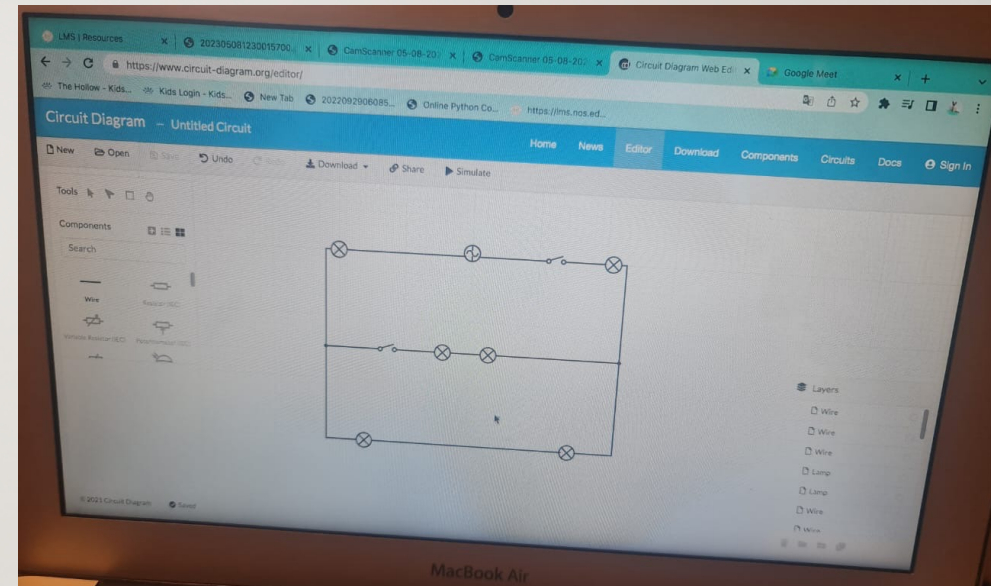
LMS | Resources
202305081230015700...
CamScanner 05-08-202
CamScanner 05-08-202
Circuit Diagram Web Ed
Google Meet

https://www.circuit-diagram.org/editor/

The Hollow - Kids... Kids Login - Kids... New Tab 2022092906085... Online Python Co... https://lms.nos.ed...

Circuit Diagram — Untitled Circuit

Home News Editor Download Components Circuits Docs Sign In

New Open Save Undo Redo Download Share Simulate

Tools

Components

Search

Wire
Resistor (IEC)
Variable Resistor (IEC)
Potentiometer (IEC)

Layers
Wire
Wire
Wire
Lamp
Lamp
Wire
Wire

© 2023 Circuit Diagram Saved

MacBook Air